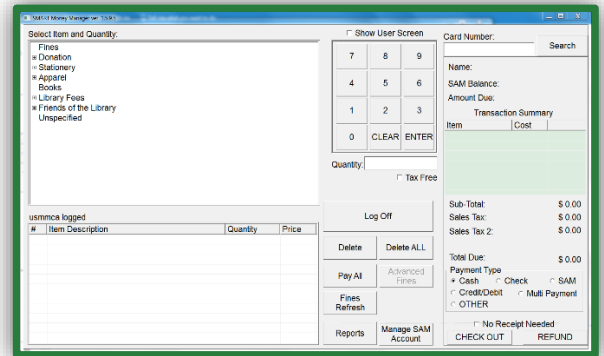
SAM Money Manager ver. 5.9.5

Select Item and Quantity:
Fines
⊞ Donation
⊞ Stationery
⊞ Apparel
Books
⊞ Library Fees
⊞ Friends of the Library
Unspecified

usmmca logged

| # | Item Description | Quantity | Price |
|---|---|---|---|

Show User Screen

7 8 9
4 5 6
1 2 3
0 CLEAR ENTER

Quantity:
Tax Free

Log Off
Delete
Delete ALL
Pay All
Advanced Fines
Fines Refresh
Reports
Manage SAM Account

Card Number:
Search
Name:
SAM Balance:
Amount Due:
Transaction Summary

| Item | Cost |
|---|---|

Sub-Total: $ 0.00
Sales Tax: $ 0.00
Sales Tax 2: $ 0.00
Total Due: $ 0.00
Payment Type
Cash
Check
SAM
Credit/Debit
Multi Payment
OTHER
No Receipt Needed
CHECK OUT
REFUND